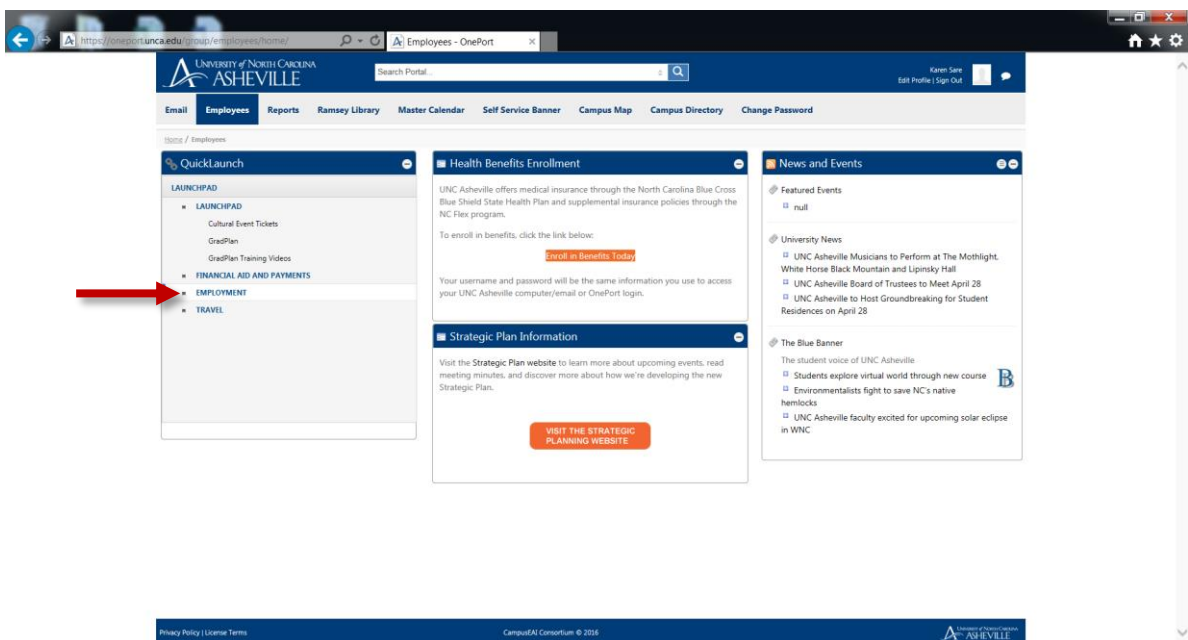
https://oneport.unca.edu/group/employees/home/

Employees - OnePort

UNIVERSITY of NORTH CAROLINA ASHEVILLE

Search Portal...

Karen Sare
Edit Profile | Sign Out

Email Employees Reports Ramsey Library Master Calendar Self Service Banner Campus Map Campus Directory Change Password

Home / Employees

QuickLaunch

LAUNCHPAD

LAUNCHPAD
Cultural Event Tickets
GradPlan
GradPlan Training Videos
FINANCIAL AID AND PAYMENTS
EMPLOYMENT
TRAVEL

Health Benefits Enrollment

UNC Asheville offers medical insurance through the North Carolina Blue Cross Blue Shield State Health Plan and supplemental insurance policies through the NC Flex program.

To enroll in benefits, click the link below:

Enroll in Benefits Today

Your username and password will be the same information you use to access your UNC Asheville computer/email or OnePort login.

Strategic Plan Information

Visit the Strategic Plan website to learn more about upcoming events, read meeting minutes, and discover more about how we're developing the new Strategic Plan.

VISIT THE STRATEGIC PLANNING WEBSITE

News and Events

Featured Events
null

University News
UNC Asheville Musicians to Perform at The Mothlight, White Horse Black Mountain and Lipinsky Hall
UNC Asheville Board of Trustees to Meet April 28
UNC Asheville to Host Groundbreaking for Student Residences on April 28

The Blue Banner
The student voice of UNC Asheville
Students explore virtual world through new course
Environmentalists fight to save NC's native hemlocks
UNC Asheville faculty excited for upcoming solar eclipse in WNC

B

Privacy Policy | License Terms

CampusEAI Consortium © 2016

UNIVERSITY of NORTH CAROLINA ASHEVILLE